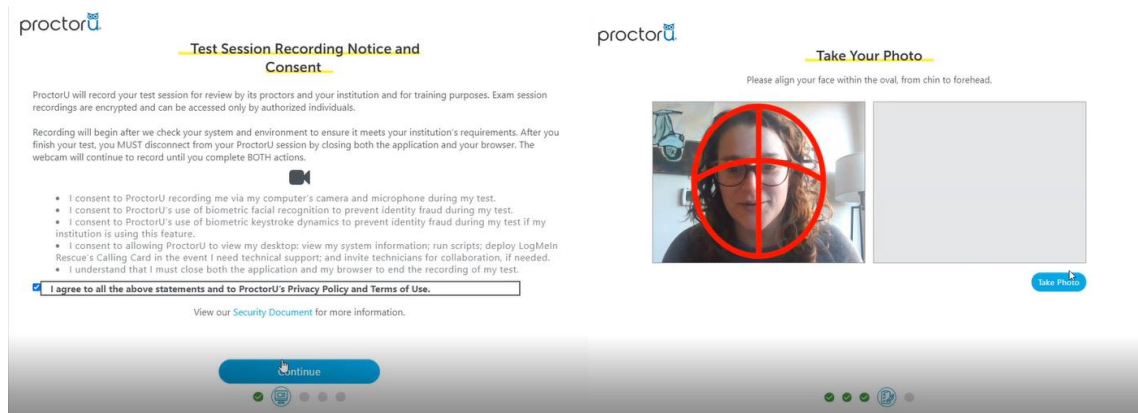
proctorU

Test Session Recording Notice and Consent

ProctorU will record your test session for review by its proctors and your institution and for training purposes. Exam session recordings are encrypted and can be accessed only by authorized individuals.

Recording will begin after we check your system and environment to ensure it meets your institution's requirements. After you finish your test, you MUST disconnect from your ProctorU session by closing both the application and your browser. The webcam will continue to record until you complete BOTH actions.

• I consent to ProctorU recording me via my computer's camera and microphone during my test.
• I consent to ProctorU's use of biometric facial recognition to prevent identity fraud during my test.
• I consent to ProctorU's use of biometric keystroke dynamics to prevent identity fraud during my test if my institution is using this feature.
• I consent to allowing ProctorU to view my desktop; view my system information; run scripts; deploy LogMeIn Rescue's Calling Card in the event I need technical support; and invite technicians for collaboration, if needed.
• I understand that I must close both the application and my browser to end the recording of my test.

I agree to all the above statements and to ProctorU's Privacy Policy and Terms of Use.

View our Security Document for more information.

Continue

proctorU

Take Your Photo

Please align your face within the oval, from chin to forehead.

Take Photo